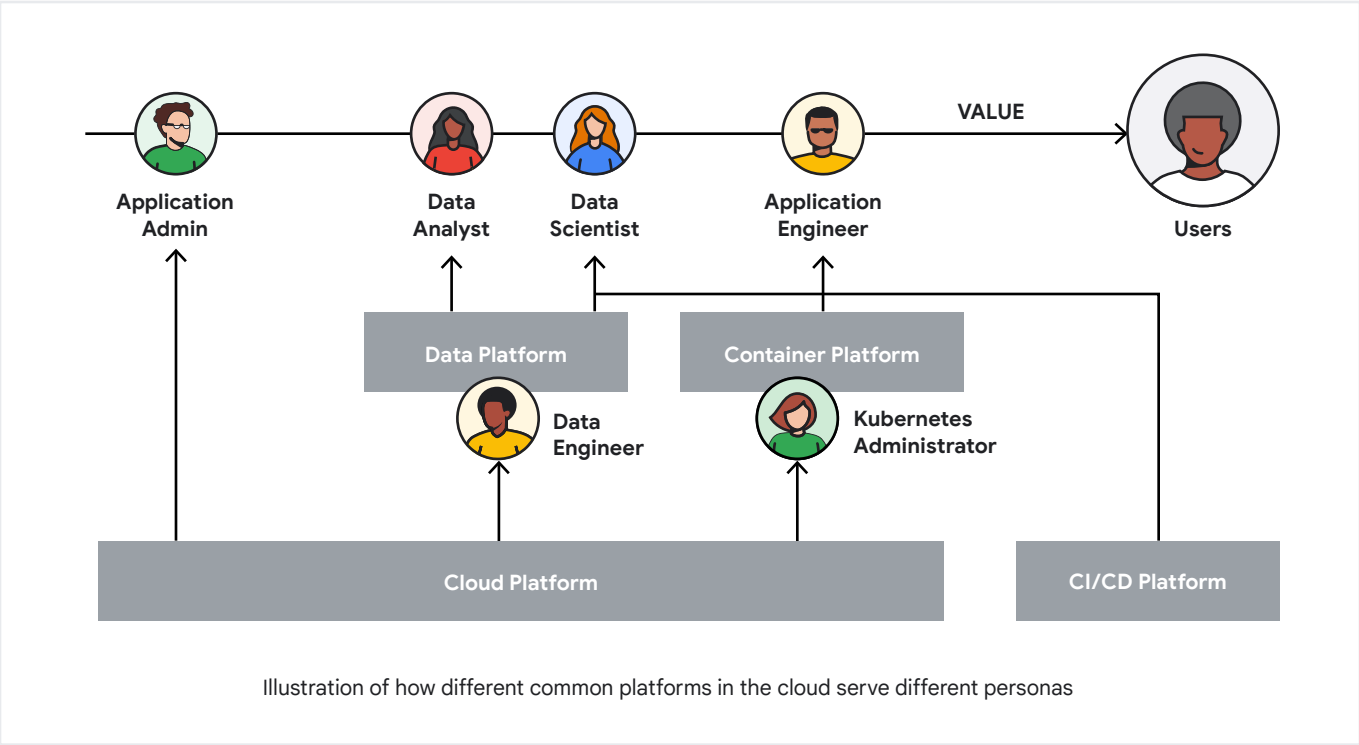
VALUE

Application Admin

Data Analyst

Data Scientist

Application Engineer

Users

Data Platform

Container Platform

Data Engineer

Kubernetes Administrator

Cloud Platform

CI/CD Platform

Illustration of how different common platforms in the cloud serve different personas